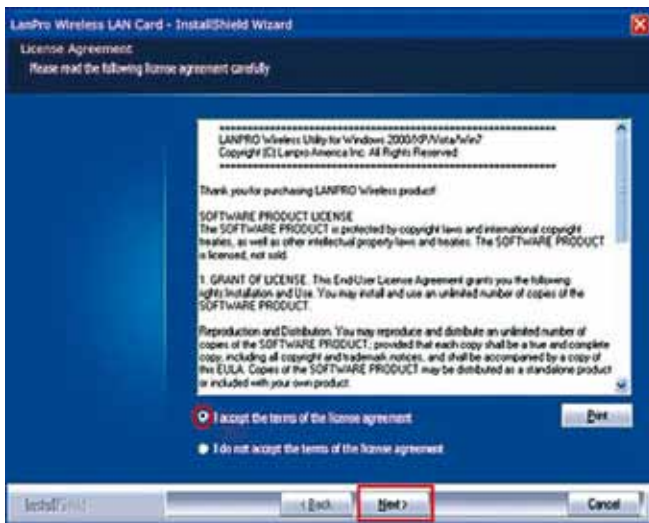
LanPro Wireless LAN Card - InstallShield Wizard

License Agreement

Please read the following license agreement carefully

************************************************************
LANPRO Wireless Utility for Windows 2000/XP/Vista/Win7
Copyright (C) Lanpro America Inc. All Rights Reserved.
************************************************************

Thank you for purchasing LANPRO Wireless product!

SOFTWARE PRODUCT LICENSE
The SOFTWARE PRODUCT is protected by copyright laws and international copyright treaties, as well as other intellectual property laws and treaties. The SOFTWARE PRODUCT is licensed, not sold.

1. GRANT OF LICENSE. This End-User License Agreement grants you the following rights: Installation and Use. You may install and use an unlimited number of copies of the SOFTWARE PRODUCT.

Reproduction and Distribution. You may reproduce and distribute an unlimited number of copies of the SOFTWARE PRODUCT; provided that each copy shall be a true and complete copy, including all copyright and trademark notices, and shall be accompanied by a copy of this EULA. Copies of the SOFTWARE PRODUCT may be distributed as a standalone product or included with your own product.

I accept the terms of the license agreement

Print

I do not accept the terms of the license agreement

InstallShield

< Back

Next >

Cancel